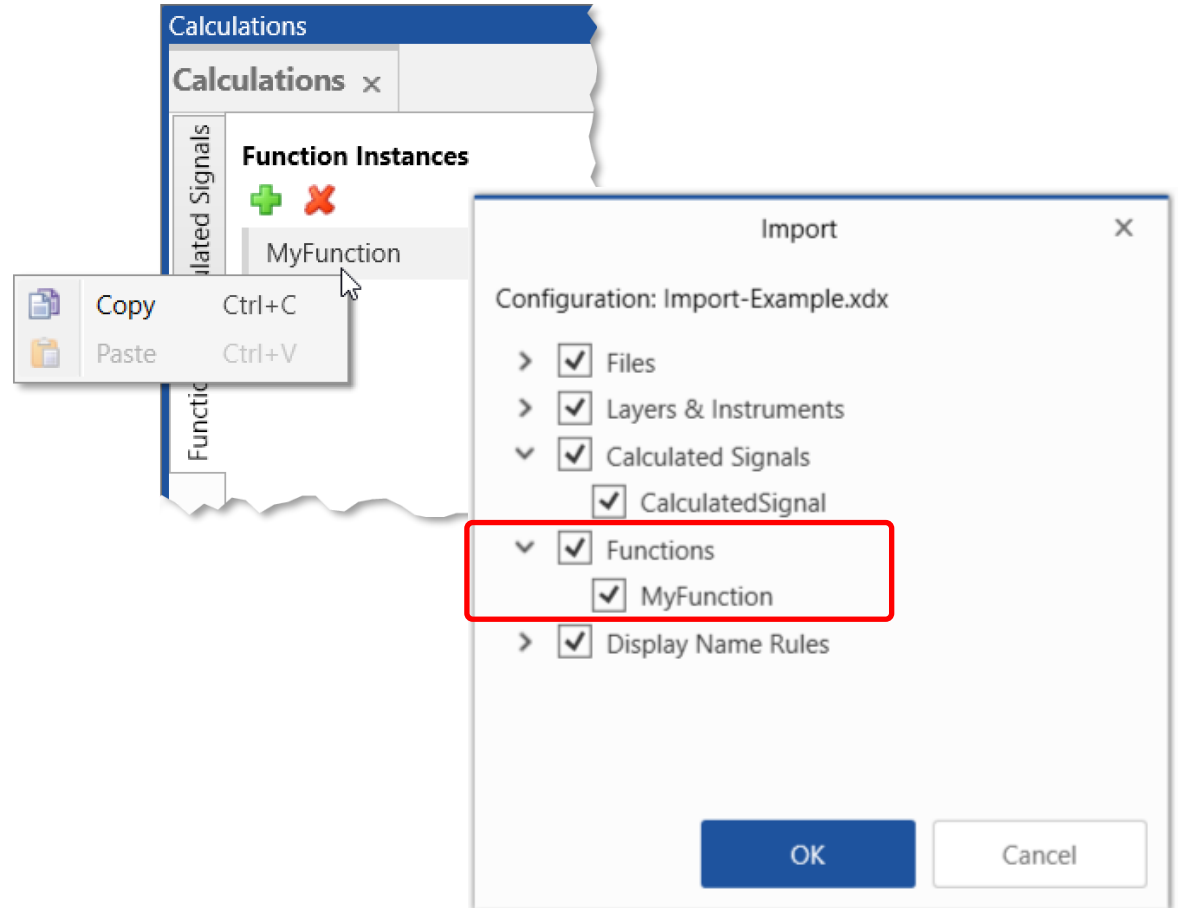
Calculations

Calculations ×

ulated Signals

Functio

Function Instances

MyFunction

Copy Ctrl+C

Paste Ctrl+V

Import ×

Configuration: Import-Example.xdx

Files

Layers & Instruments

Calculated Signals

CalculatedSignal

Functions

MyFunction

Display Name Rules

OK

Cancel